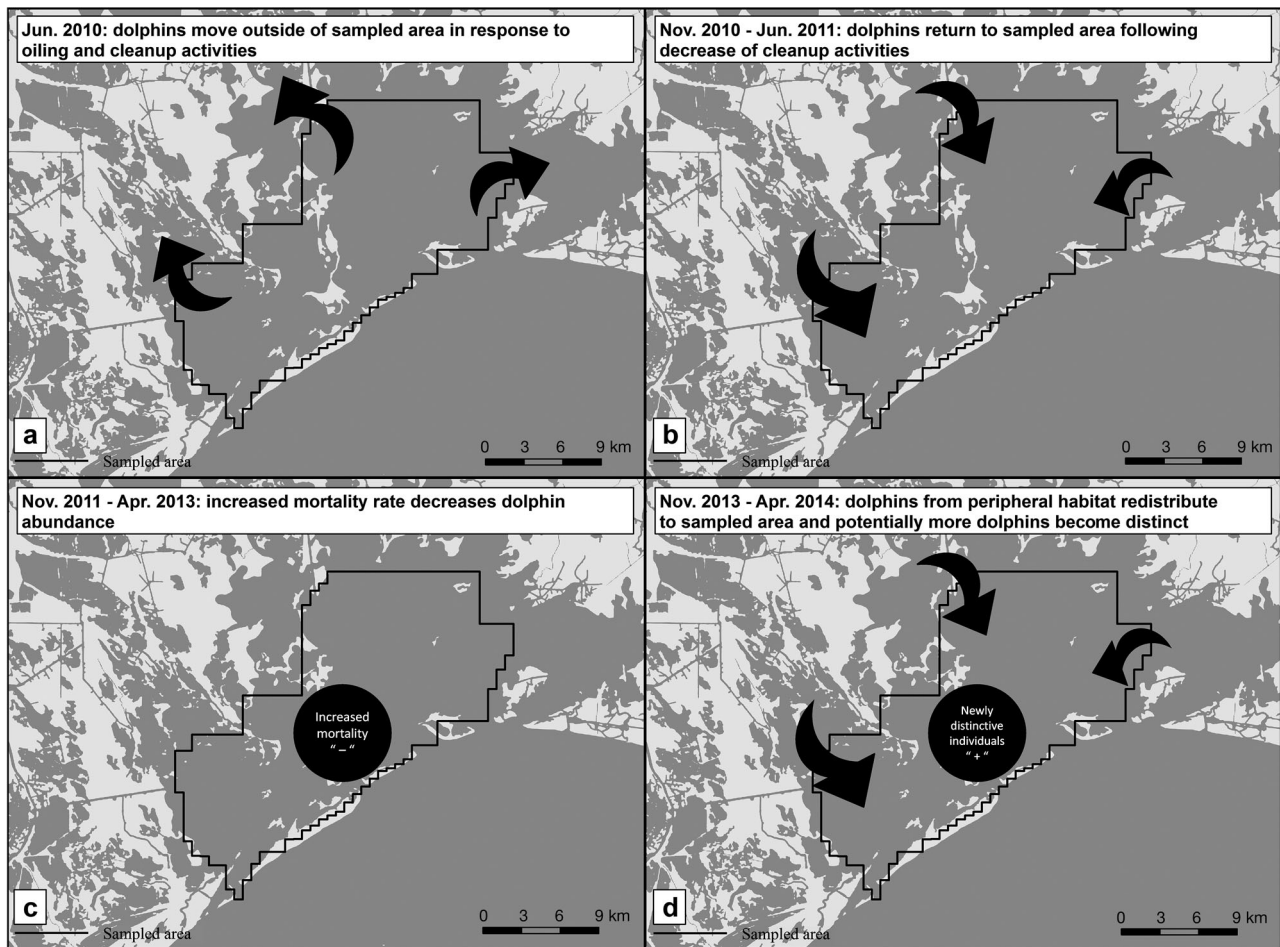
Jun. 2010: dolphins move outside of sampled area in response to oiling and cleanup activities

a

Sampled area

0 3 6 9 km

Nov. 2010 - Jun. 2011: dolphins return to sampled area following decrease of cleanup activities

b

Sampled area

0 3 6 9 km

Nov. 2011 - Apr. 2013: increased mortality rate decreases dolphin abundance

Increased mortality "–"

c

Sampled area

0 3 6 9 km

Nov. 2013 - Apr. 2014: dolphins from peripheral habitat redistribute to sampled area and potentially more dolphins become distinct

Newly distinctive individuals "+"

d

Sampled area

0 3 6 9 km